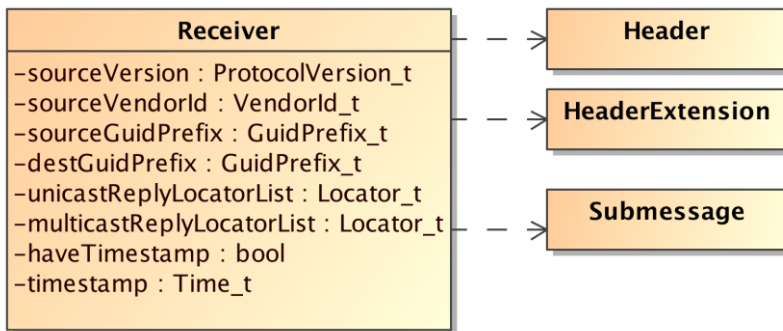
Receiver

-sourceVersion : ProtocolVersion_t
-sourceVendorId : VendorId_t
-sourceGuidPrefix : GuidPrefix_t
-destGuidPrefix : GuidPrefix_t
-unicastReplyLocatorList : Locator_t
-multicastReplyLocatorList : Locator_t
-haveTimestamp : bool
-timestamp : Time_t

Header

HeaderExtension

Submessage